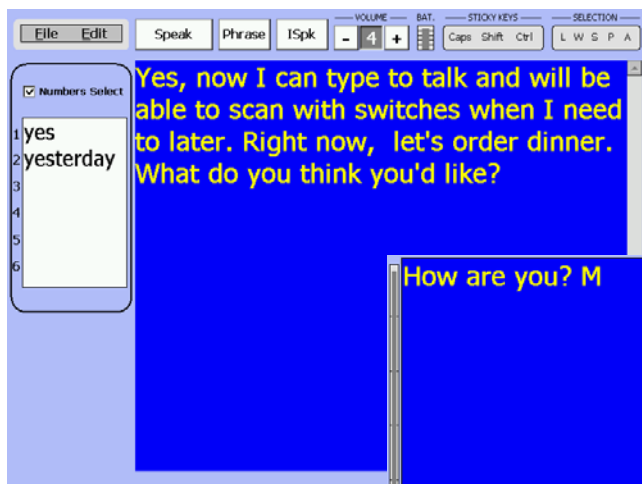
File Edit

Speak Phrase ISpk

VOLUME
- 4 +

BAT.

STICKY KEYS
Caps Shift Ctrl

SELECTION
L W S P A

☑ Numbers Select

1 yes
2 yesterday
3
4
5
6

Yes, now I can type to talk and will be able to scan with switches when I need to later. Right now, let's order dinner. What do you think you'd like?

How are you? M